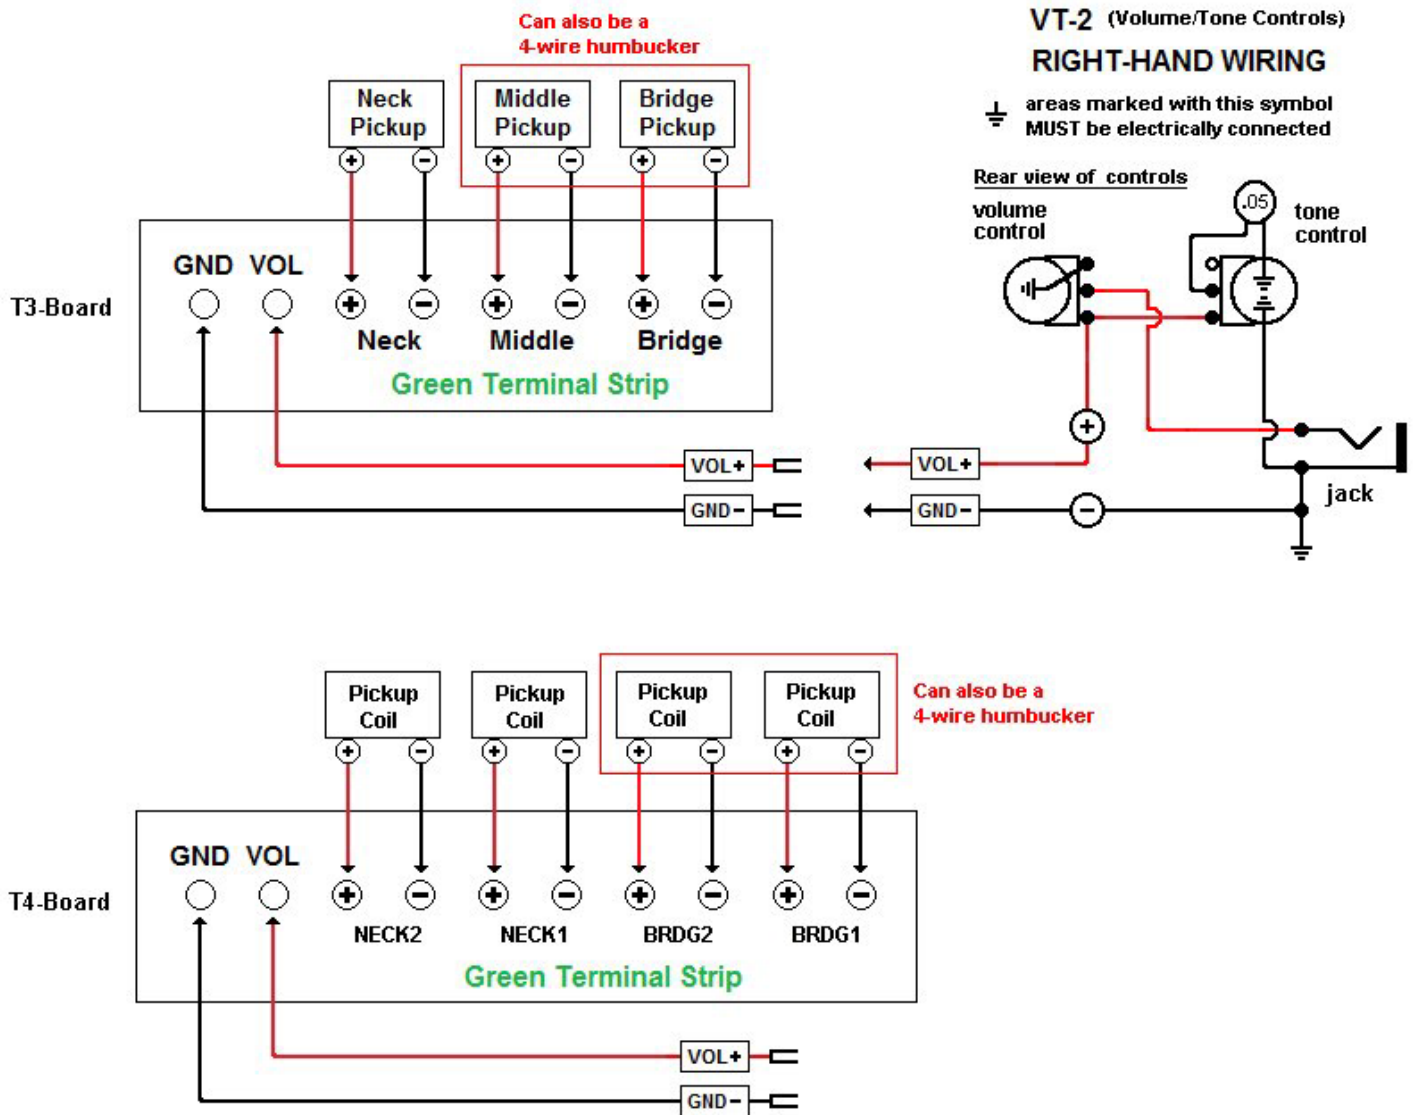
Can also be a 4-wire humbucker

VT-2 (Volume/Tone Controls)

RIGHT-HAND WIRING

areas marked with this symbol MUST be electrically connected

Neck Pickup

Middle Pickup

Bridge Pickup

+ − + − + −

Rear view of controls

volume control

.05

tone control

T3-Board

GND VOL

+ − + − + −

Neck Middle Bridge

Green Terminal Strip

+

VOL+

VOL+

GND−

GND−

−

jack

Pickup Coil

Pickup Coil

Pickup Coil

Pickup Coil

Can also be a 4-wire humbucker

+ − + − + − + −

T4-Board

GND VOL

+ − + − + − + −

NECK2 NECK1 BRDG2 BRDG1

Green Terminal Strip

VOL+

GND−